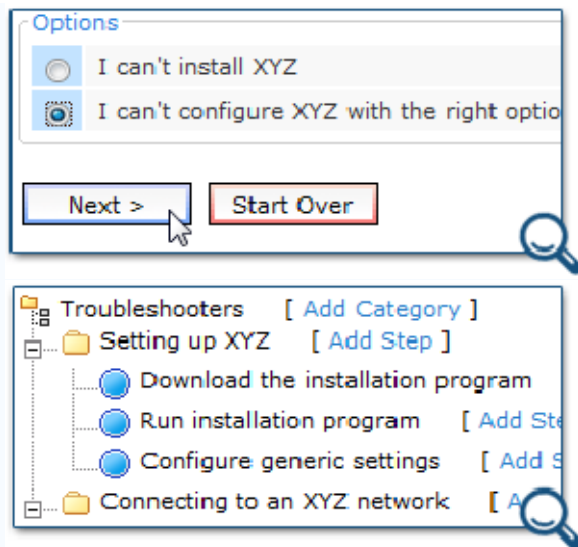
Options

I can't install XYZ

I can't configure XYZ with the right optio

Next >

Start Over

Troubleshooters [ Add Category ]

Setting up XYZ [ Add Step ]

Download the installation program

Run installation program [ Add Ste

Configure generic settings [ Add S

Connecting to an XYZ network [ A